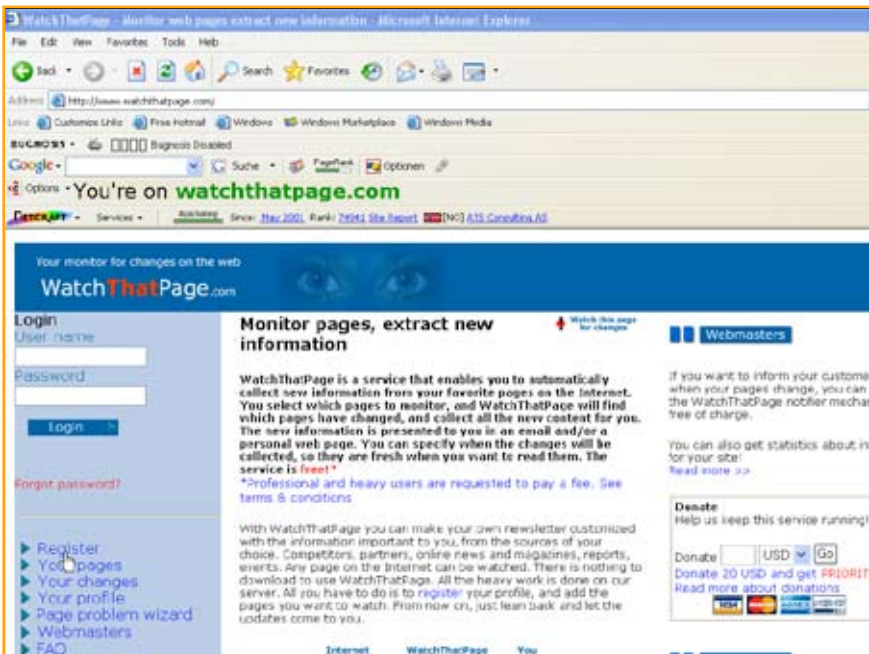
WatchThatPage - Monitor web pages extract new information - Microsoft Internet Explorer

File Edit View Favorites Tools Help

Back Search Favorites

Address http://www.watchthatpage.com/

Links Customize Links Free Hotmail Windows Windows Marketplace Windows Media

Google Suche PageRank Optionen

Options You're on watchthatpage.com

Services Since: May 2001 Rank: 74941 Site Report [NO] ATS Consulting AS

Your monitor for changes on the web

WatchThatPage.com

Login
User name

Password

Login

Forgot password?

Register
Your pages
Your changes
Your profile
Page problem wizard
Webmasters
FAQ

Monitor pages, extract new information

Watch this page for changes

WatchThatPage is a service that enables you to automatically collect new information from your favorite pages on the Internet. You select which pages to monitor, and WatchThatPage will find which pages have changed, and collect all the new content for you. The new information is presented to you in an email and/or a personal web page. You can specify when the changes will be collected, so they are fresh when you want to read them. The service is free!*
*Professional and heavy users are requested to pay a fee. See terms & conditions

With WatchThatPage you can make your own newsletter customized with the information important to you, from the sources of your choice. Competitors, partners, online news and magazines, reports, events. Any page on the Internet can be watched. There is nothing to download to use WatchThatPage. All the heavy work is done on our server. All you have to do is to register your profile, and add the pages you want to watch. From now on, just lean back and let the updates come to you.

Internet WatchThatPage You

Webmasters

If you want to inform your custome when your pages change, you can the WatchThatPage notifier mecha free of charge.

You can also get statistics about i for your site!
Read more >>

Donate
Help us keep this service running!

Donate USD Go
Donate 20 USD and get PRIORIT
Read more about donations